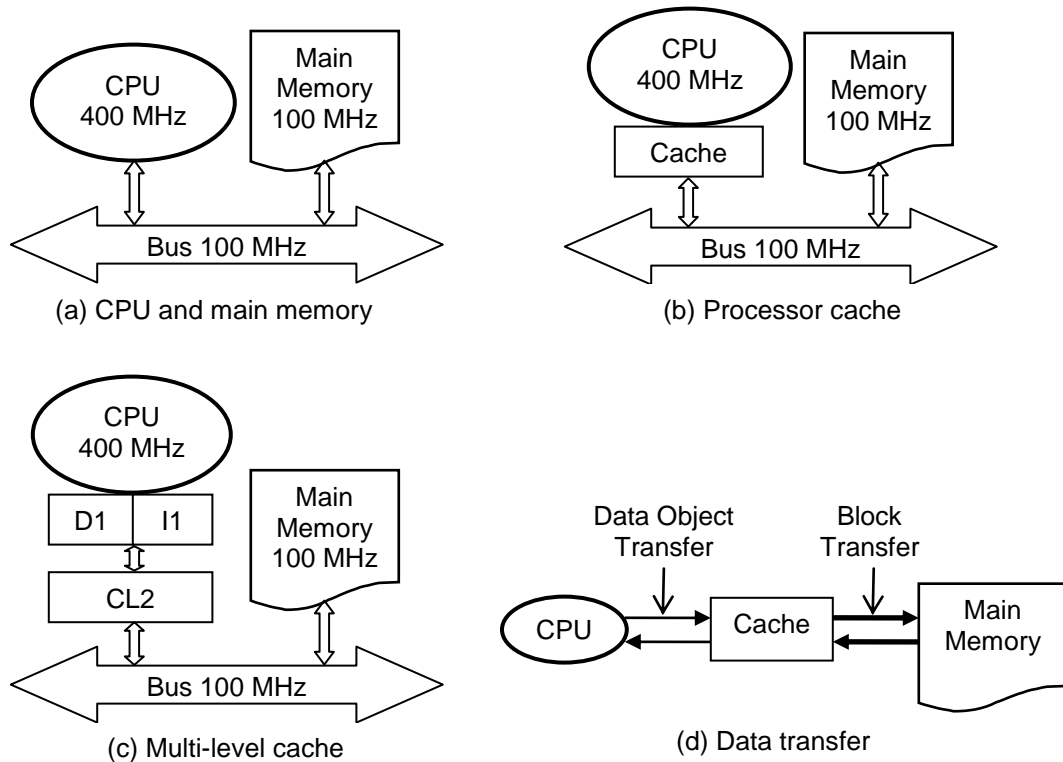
CPU
400 MHz

Main Memory 100 MHz

Bus 100 MHz

(a) CPU and main memory

CPU
400 MHz

Cache

Main Memory 100 MHz

Bus 100 MHz

(b) Processor cache

CPU
400 MHz

D1 | I1

CL2

Main Memory 100 MHz

Bus 100 MHz

(c) Multi-level cache

Data Object Transfer

Block Transfer

CPU

Cache

Main Memory

(d) Data transfer